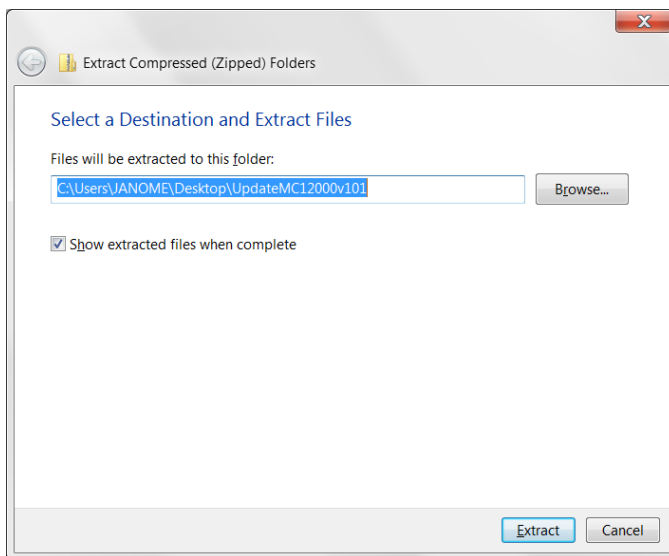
Extract Compressed (Zipped) Folders

Select a Destination and Extract Files

Files will be extracted to this folder:

C:\Users\JANOME\Desktop\UpdateMC12000v101

Browse...

Show extracted files when complete

Extract

Cancel